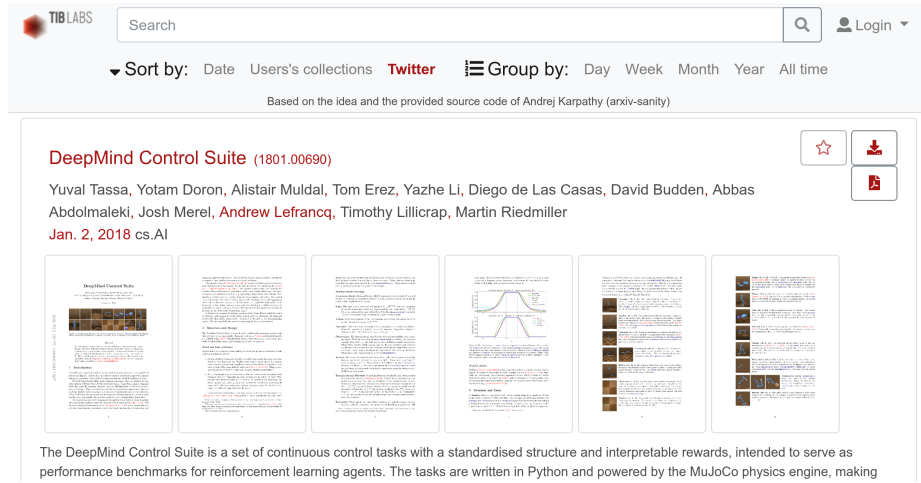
TIB LABS

Search

Login

Sort by: Date Users's collections Twitter Group by: Day Week Month Year All time

Based on the idea and the provided source code of Andrej Karpathy (arxiv-sanity)

DeepMind Control Suite (1801.00690)

Yuval Tassa, Yotam Doron, Alistair Muldal, Tom Erez, Yazhe Li, Diego de Las Casas, David Budden, Abbas Abdolmaleki, Josh Merel, Andrew Lefrancq, Timothy Lillicrap, Martin Riedmiller

Jan. 2, 2018 cs.AI

DeepMind Control Suite

The DeepMind Control Suite is a set of continuous control tasks with a standardised structure and interpretable rewards, intended to serve as performance benchmarks for reinforcement learning agents. The tasks are written in Python and powered by the MuJoCo physics engine, making